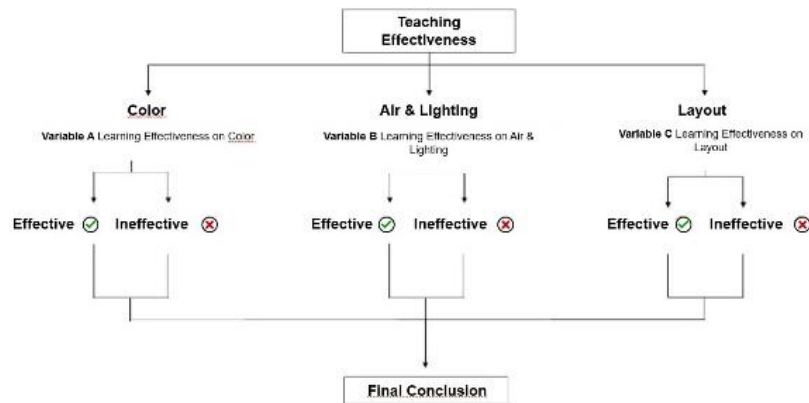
Teaching Effectiveness

Color

Variable A Learning Effectiveness on Color

Effective Ineffective

Air & Lighting

Variable B Learning Effectiveness on Air & Lighting

Effective Ineffective

Layout

Variable C Learning Effectiveness on Layout

Effective Ineffective

Final Conclusion